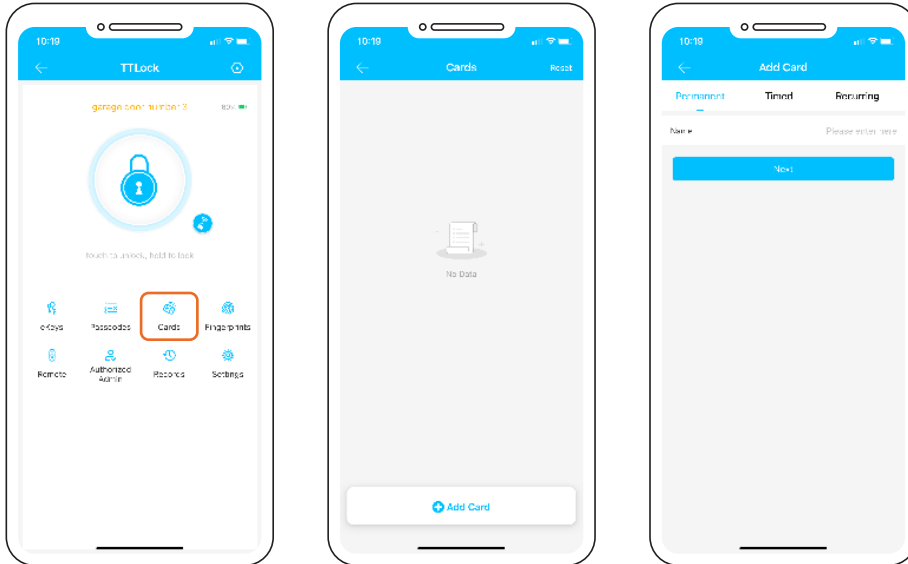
10:19

TTLock

garage door number 3

80%

touch to unlock, hold to lock

eKeys

Passcodes

Cards

Fingerprints

Remote

Authorized Admin

Records

Settings

10:19

Cards

Reset

No Data

Add Card

10:19

Add Card

Permanent

Timed

Recurring

Name

Please enter here

Next